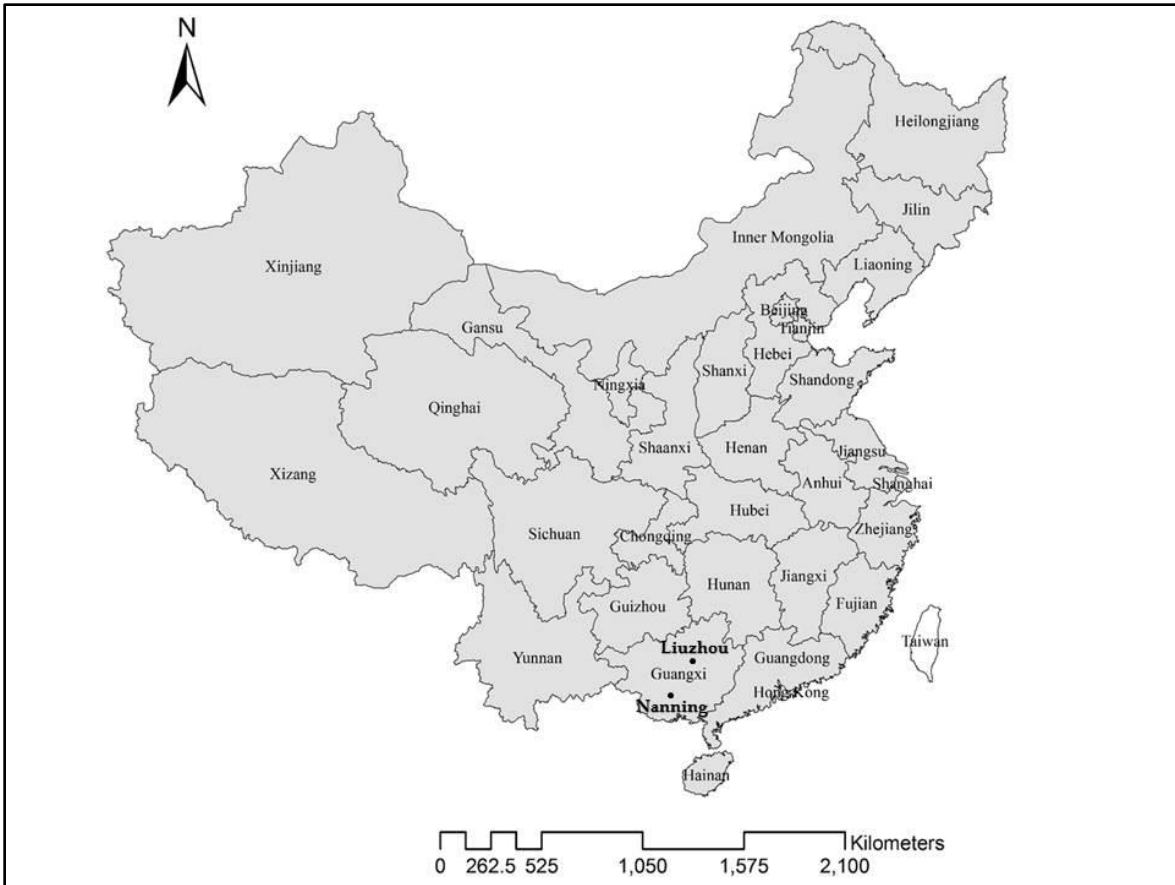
N

Heilongjiang

Jilin

Inner Mongolia

Liaoning

Xinjiang

Beijing

Tianjin

Gansu

Hebei

Shanxi

Ningxia

Shandong

Qinghai

Shaanxi

Henan

Jiangsu

Xizang

Anhui

Shanghai

Hubei

Sichuan

Chongqing

Zhejiang

Hunan

Jiangxi

Fujian

Guizhou

Taiwan

Liuzhou

Yunnan

Guangxi

Guangdong

Hong Kong

Nanning

Hainan

0 262.5 525 1,050 1,575 2,100 Kilometers